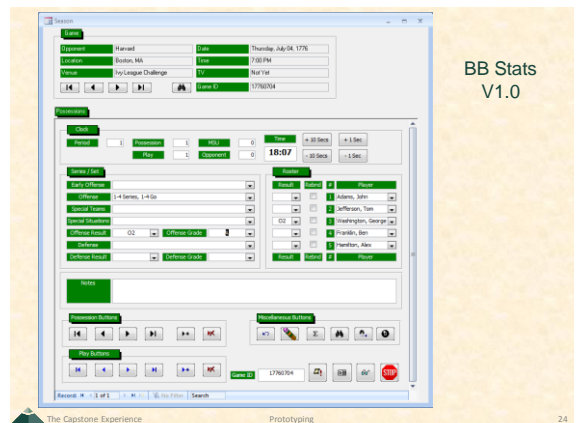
Season

Games

Opponent | Harvard
Location | Boston, MA
Venue | Ivy League Challenge
Date | Thursday, July 04, 1776
Time | 7:00 PM
TV | Not Yet
Game ID | 17760704

Possessions

Clock
Period 1
Possession 1
Play 1
MSU 0
Opponent 0
Time 18:07
+ 10 Secs
- 10 Secs
+ 1 Sec
- 1 Sec

Series / Set
Early Offense
Offense 1-4 Series, 1-4 Go
Special Teams
Special Situations
Offense Result O2
Offense Grade 4
Defense
Defense Result
Defense Grade

Roster
| Result | Rebnd | # | Player |
|---|---|---|---|
| | | 1 | Adams, John |
| | | 2 | Jefferson, Tom |
| O2 | | 3 | Washington, George |
| | | 4 | Franklin, Ben |
| | | 5 | Hamilton, Alex |
| Result | Rebnd | # | Player |

Notes

Possession Buttons

Miscellaneous Buttons

Play Buttons

Game ID 17760704

STOP

Record: 1 of 1 No Filter Search

BB Stats
V1.0

The Capstone Experience
Prototyping
24